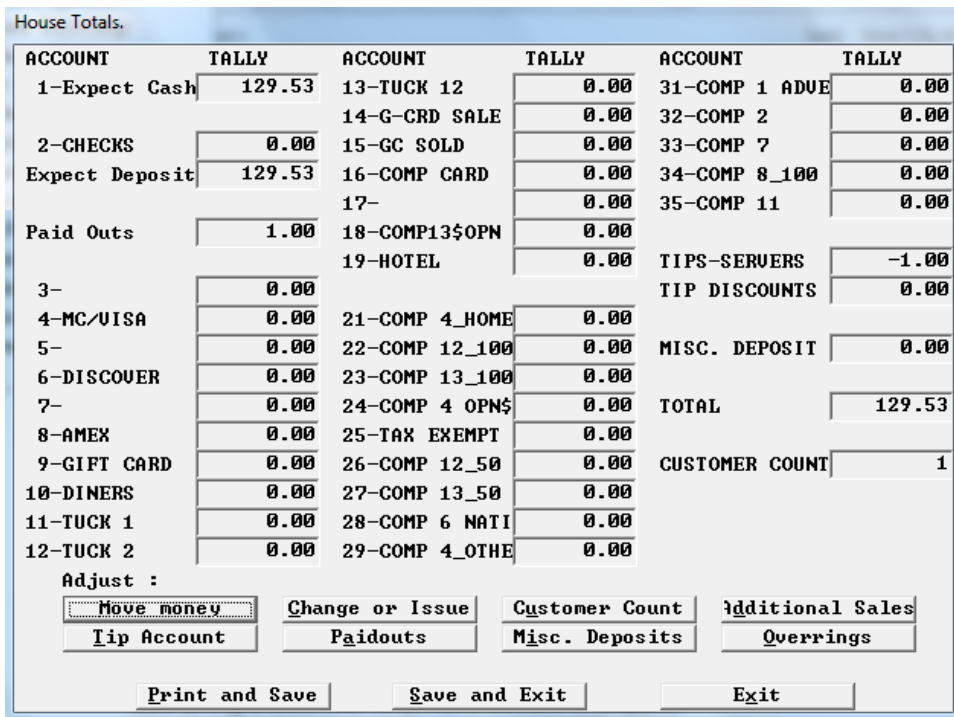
House Totals.

| ACCOUNT | TALLY |
|---|---|
| 1-Expect Cash | 129.53 |
| 2-CHECKS | 0.00 |
| Expect Deposit | 129.53 |
| Paid Outs | 1.00 |
| 3- | 0.00 |
| 4-MC/VISA | 0.00 |
| 5- | 0.00 |
| 6-DISCOVER | 0.00 |
| 7- | 0.00 |
| 8-AMEX | 0.00 |
| 9-GIFT CARD | 0.00 |
| 10-DINERS | 0.00 |
| 11-TUCK 1 | 0.00 |
| 12-TUCK 2 | 0.00 |

| ACCOUNT | TALLY |
|---|---|
| 13-TUCK 12 | 0.00 |
| 14-G-CRD SALE | 0.00 |
| 15-GC SOLD | 0.00 |
| 16-COMP CARD | 0.00 |
| 17- | 0.00 |
| 18-COMP13$OPN | 0.00 |
| 19-HOTEL | 0.00 |
| 21-COMP 4_HOME | 0.00 |
| 22-COMP 12_100 | 0.00 |
| 23-COMP 13_100 | 0.00 |
| 24-COMP 4 OPN$ | 0.00 |
| 25-TAX EXEMPT | 0.00 |
| 26-COMP 12_50 | 0.00 |
| 27-COMP 13_50 | 0.00 |
| 28-COMP 6 NATI | 0.00 |
| 29-COMP 4_OTHE | 0.00 |

| ACCOUNT | TALLY |
|---|---|
| 31-COMP 1 ADVE | 0.00 |
| 32-COMP 2 | 0.00 |
| 33-COMP 7 | 0.00 |
| 34-COMP 8_100 | 0.00 |
| 35-COMP 11 | 0.00 |
| TIPS-SERVERS | -1.00 |
| TIP DISCOUNTS | 0.00 |
| MISC. DEPOSIT | 0.00 |
| TOTAL | 129.53 |
| CUSTOMER COUNT | 1 |

Adjust :

Move money | Change or Issue | Customer Count | Additional Sales
Tip Account | Paidouts | Misc. Deposits | Overrings

Print and Save | Save and Exit | Exit